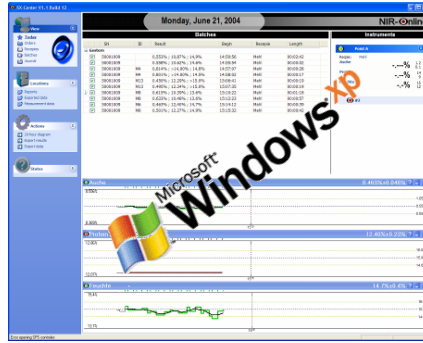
SX-Center V1.1 Build 12

Monday, June 21, 2004

NIR-Online

New

Tasks
Orders
Recipes
Batches
Journal

Functions
Reports
Exported data
Measurement data

Actions
Actions diagram
Reset results
Export data

Status

Batches

Instruments

Point-A

Microsoft
Windows xp

0.4405% 0.640%

12.40% 0.335%

14.7% 0.4%

Stop spacing 0PS console